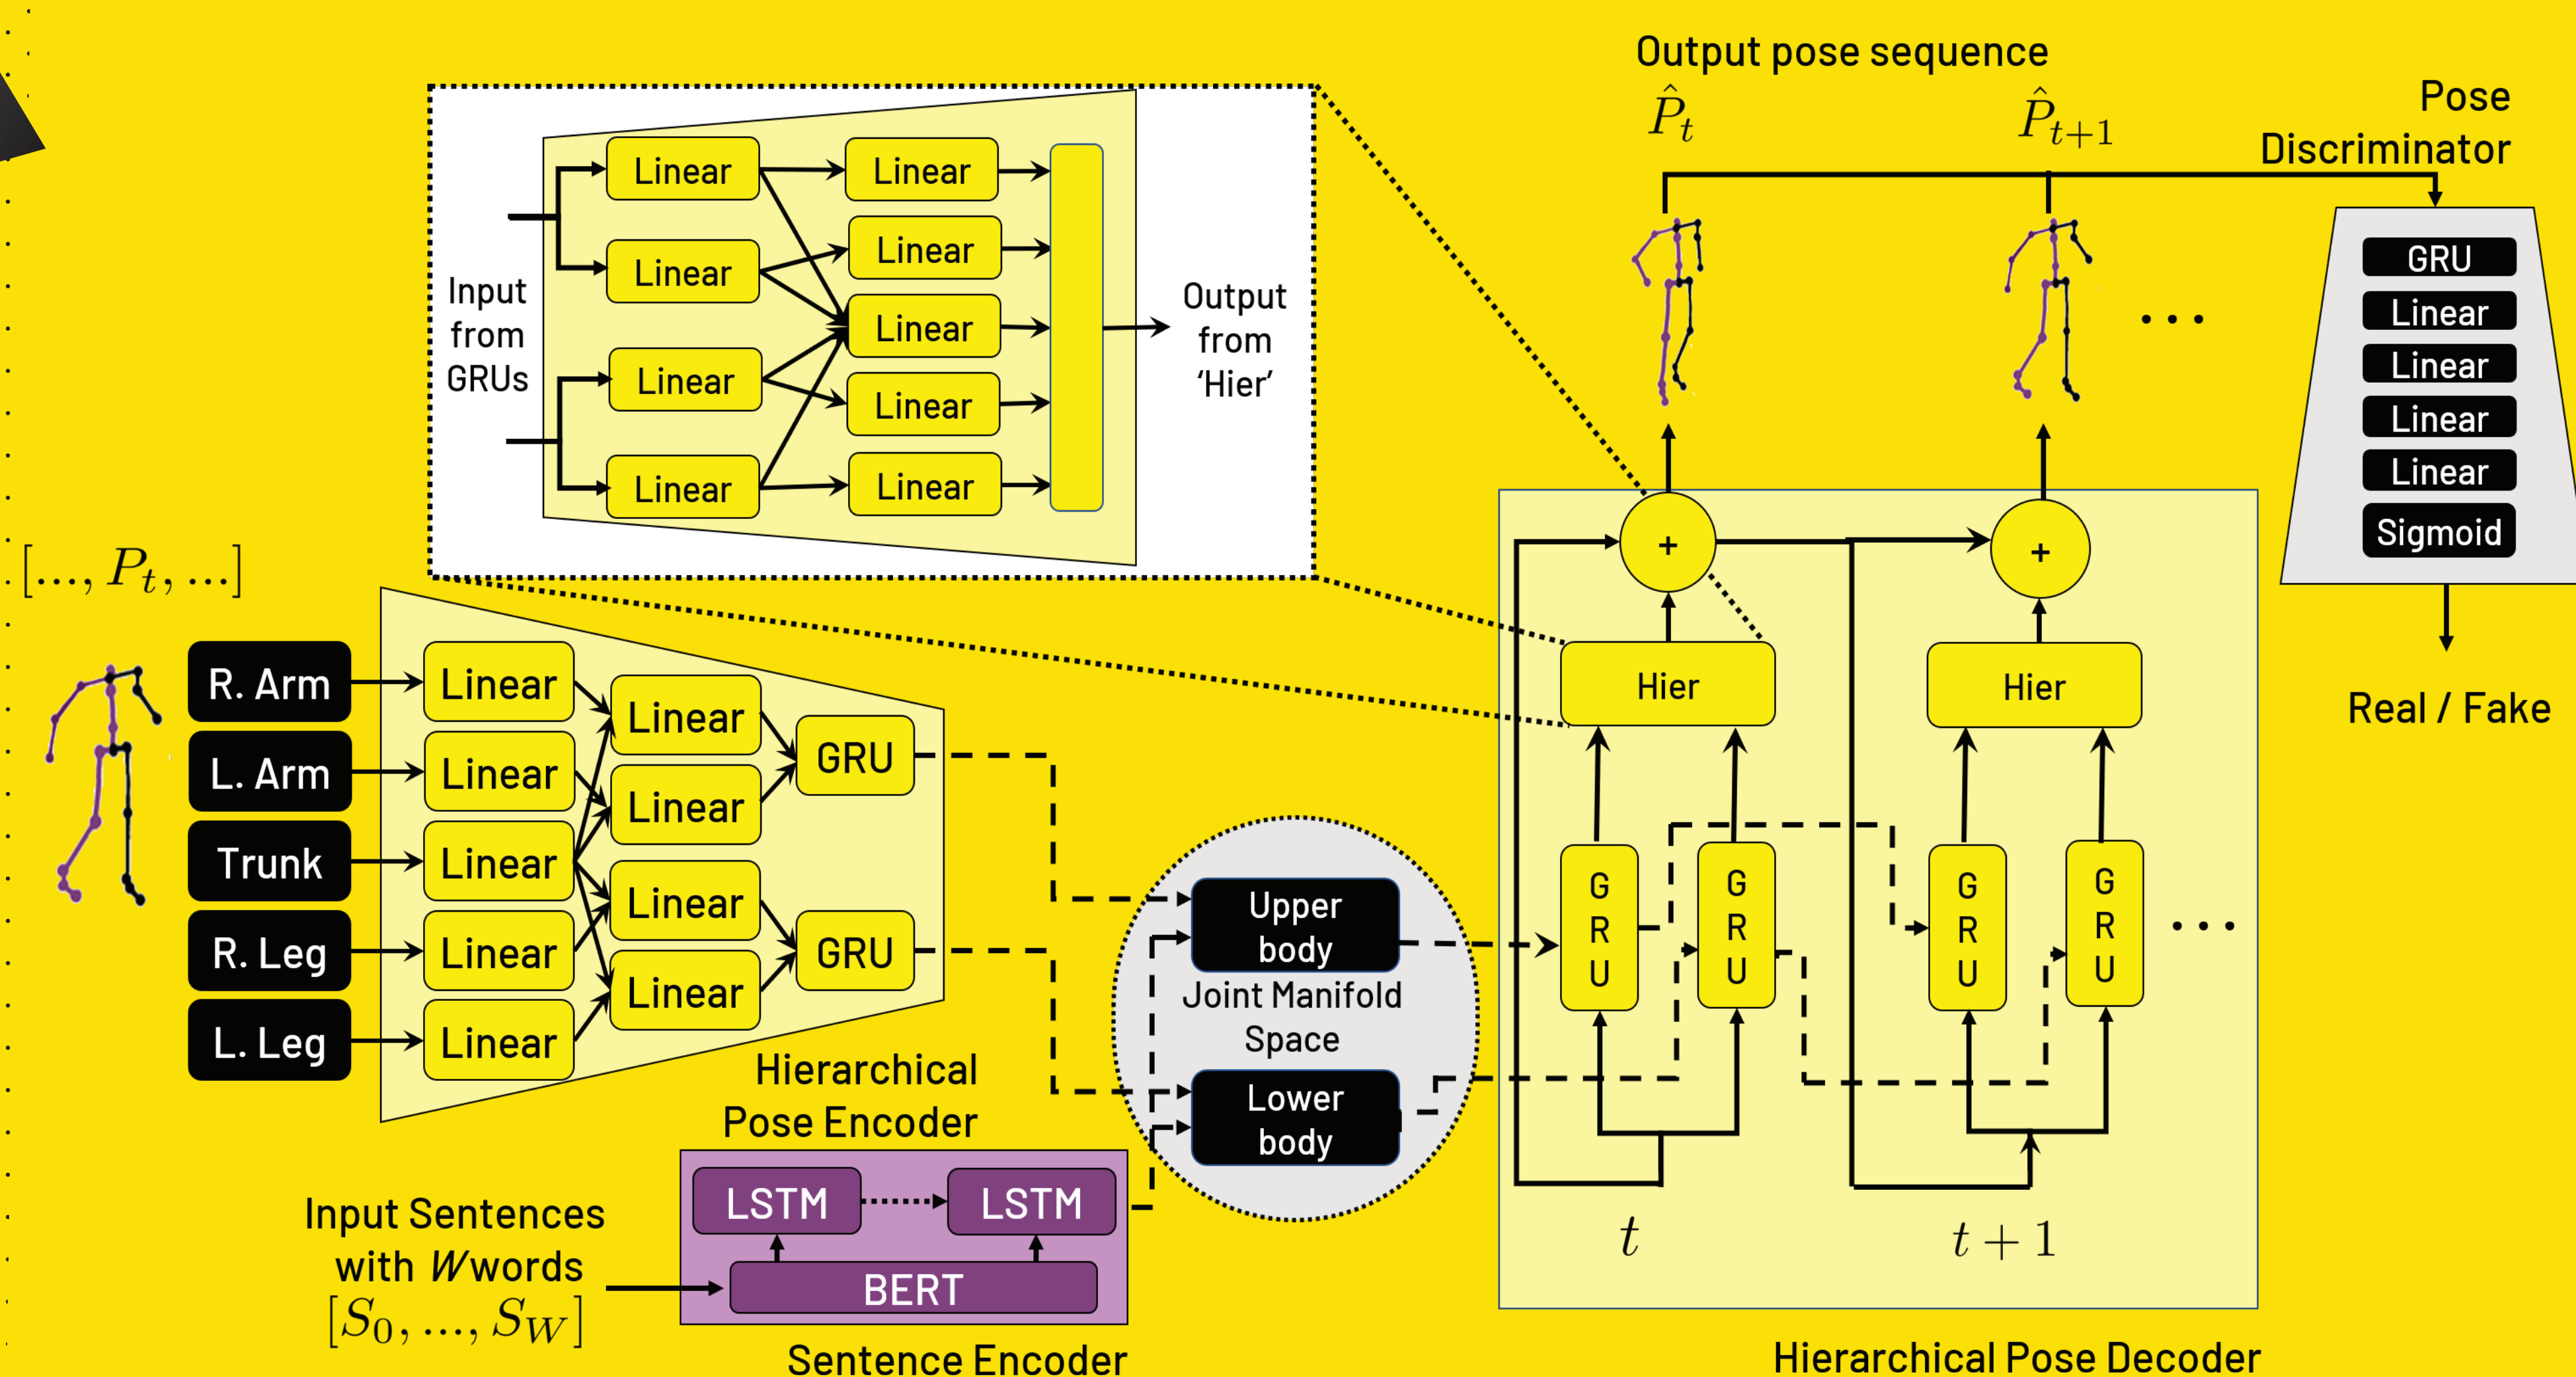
Output pose sequence

$\hat{P}_t$

$\hat{P}_{t+1}$

Pose Discriminator

GRU
Linear
Linear
Linear
Linear
Sigmoid

Real / Fake

Input from GRUs

Linear
Linear
Linear
Linear
Linear
Linear
Linear
Linear
Linear

Output from 'Hier'

$[..., P_t, ...]$

R. Arm
L. Arm
Trunk
R. Leg
L. Leg

Linear
Linear
Linear
Linear
Linear
Linear
Linear
Linear
Linear
GRU
GRU

Hierarchical Pose Encoder

Upper body
Joint Manifold Space
Lower body

+
+
Hier
Hier
G R U
G R U
G R U
G R U
. . .
. . .

$t$
$t+1$

Input Sentences with $W$ words $[S_0, ..., S_W]$

LSTM
LSTM
BERT

Sentence Encoder

Hierarchical Pose Decoder